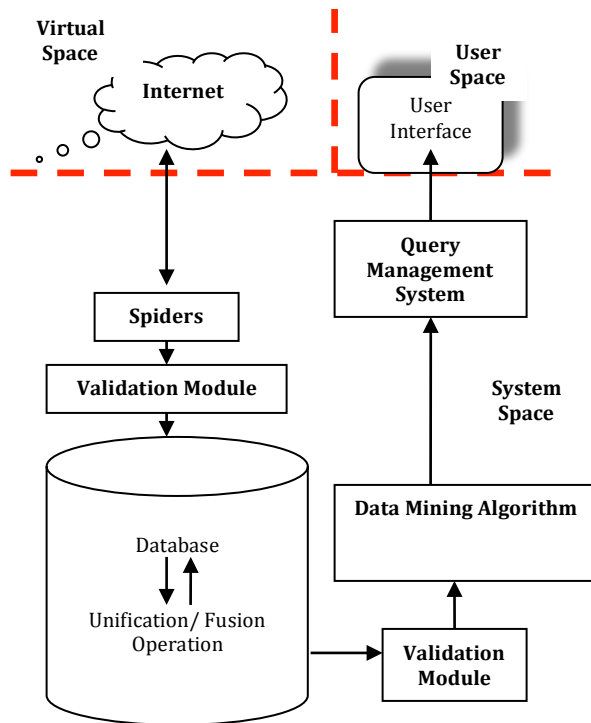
Virtual Space

Internet

User Space

User Interface

Query Management System

Spiders

Validation Module

System Space

Data Mining Algorithm

Database

Unification/ Fusion Operation

Validation Module